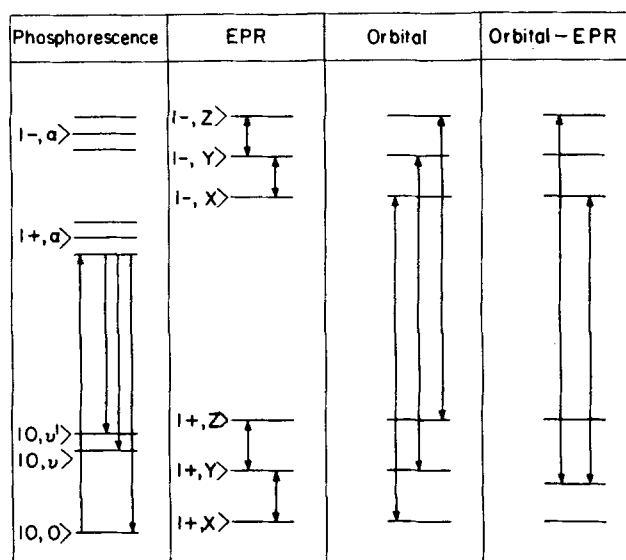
| Phosphorescence | EPR | Orbital | Orbital – EPR |
|---|---|---|---|

$|-, a\rangle$

$|+, a\rangle$

$|0, \upsilon'\rangle$

$|0, \upsilon\rangle$

$|0, 0\rangle$

$|-, Z\rangle$

$|-, Y\rangle$

$|-, X\rangle$

$|+, Z\rangle$

$|+, Y\rangle$

$|+, X\rangle$